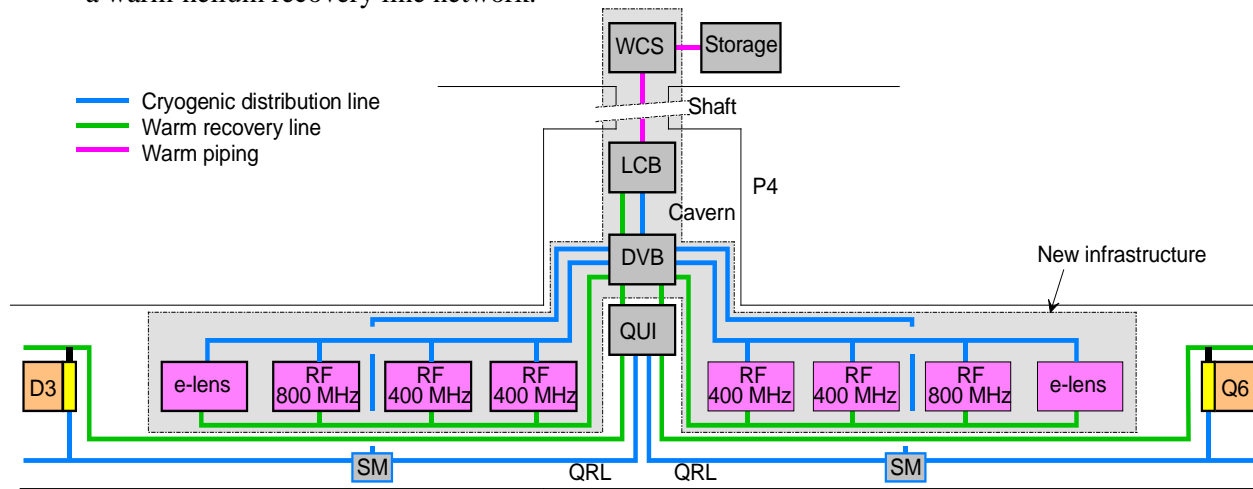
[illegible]

WCS
Storage

Cryogenic distribution line
Warm recovery line
Warm piping

Shaft

LCB

P4

Cavern

DVB

New infrastructure

QUI

e-lens
RF 800 MHz
RF 400 MHz
RF 400 MHz
RF 400 MHz
RF 400 MHz
RF 800 MHz
e-lens

D3
Q6

SM
QRL
QRL
SM